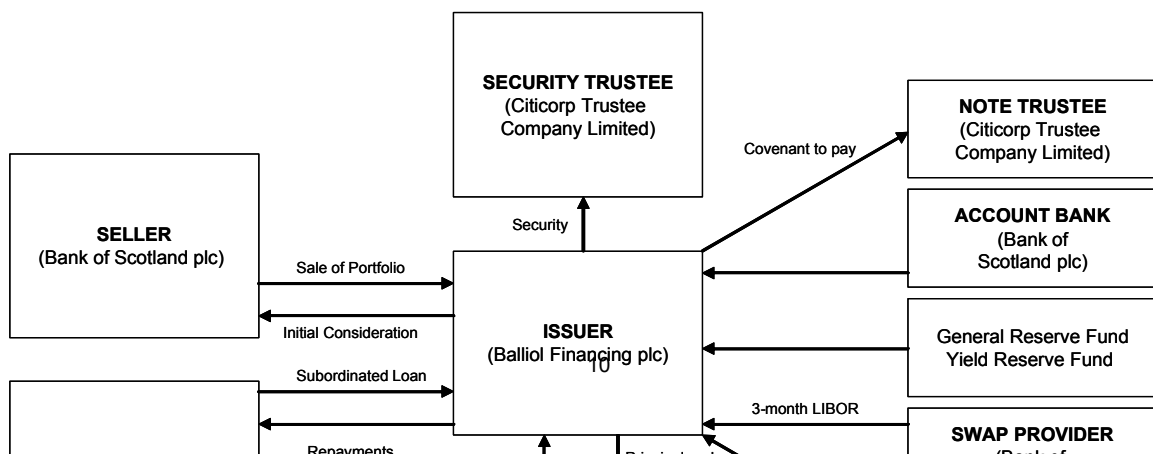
SECURITY TRUSTEE
(Citicorp Trustee Company Limited)

NOTE TRUSTEE
(Citicorp Trustee Company Limited)

Covenant to pay

SELLER
(Bank of Scotland plc)

Security

ACCOUNT BANK
(Bank of Scotland plc)

Sale of Portfolio

Initial Consideration

ISSUER
(Balliol Financing plc)

10

General Reserve Fund
Yield Reserve Fund

Subordinated Loan

3-month LIBOR

SWAP PROVIDER
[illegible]

Repayments

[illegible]